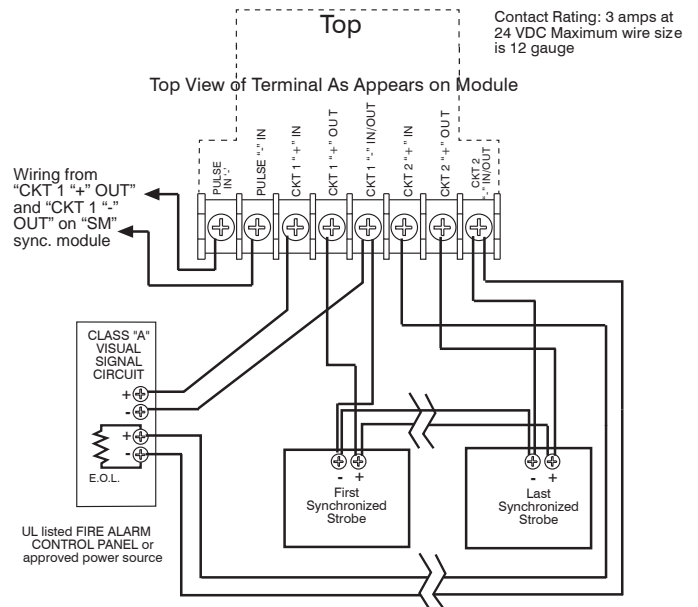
Top

Contact Rating: 3 amps at 24 VDC Maximum wire size is 12 gauge

Top View of Terminal As Appears on Module

PULSE IN "+"
PULSE "-" IN
CKT 1 "+" IN
CKT 1 "+" OUT
CKT 1 "-" IN/OUT
CKT 2 "+" IN
CKT 2 "+" OUT
CKT 2 "-" IN/OUT

Wiring from "CKT 1 "+" OUT" and "CKT 1 "-" OUT" on "SM" sync. module

CLASS "A" VISUAL SIGNAL CIRCUIT

+
-
+
-

E.O.L.

UL listed FIRE ALARM CONTROL PANEL or approved power source

- +
First Synchronized Strobe

- +
Last Synchronized Strobe